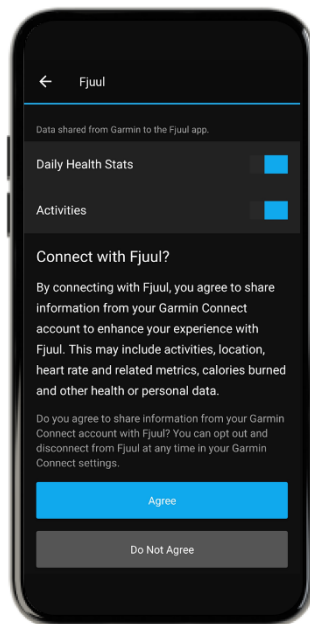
Fjuul

Data shared from Garmin to the Fjuul app.

Daily Health Stats

Activities

Connect with Fjuul?

By connecting with Fjuul, you agree to share information from your Garmin Connect account to enhance your experience with Fjuul. This may include activities, location, heart rate and related metrics, calories burned and other health or personal data.

Do you agree to share information from your Garmin Connect account with Fjuul? You can opt out and disconnect from Fjuul at any time in your Garmin Connect settings.

Agree

Do Not Agree